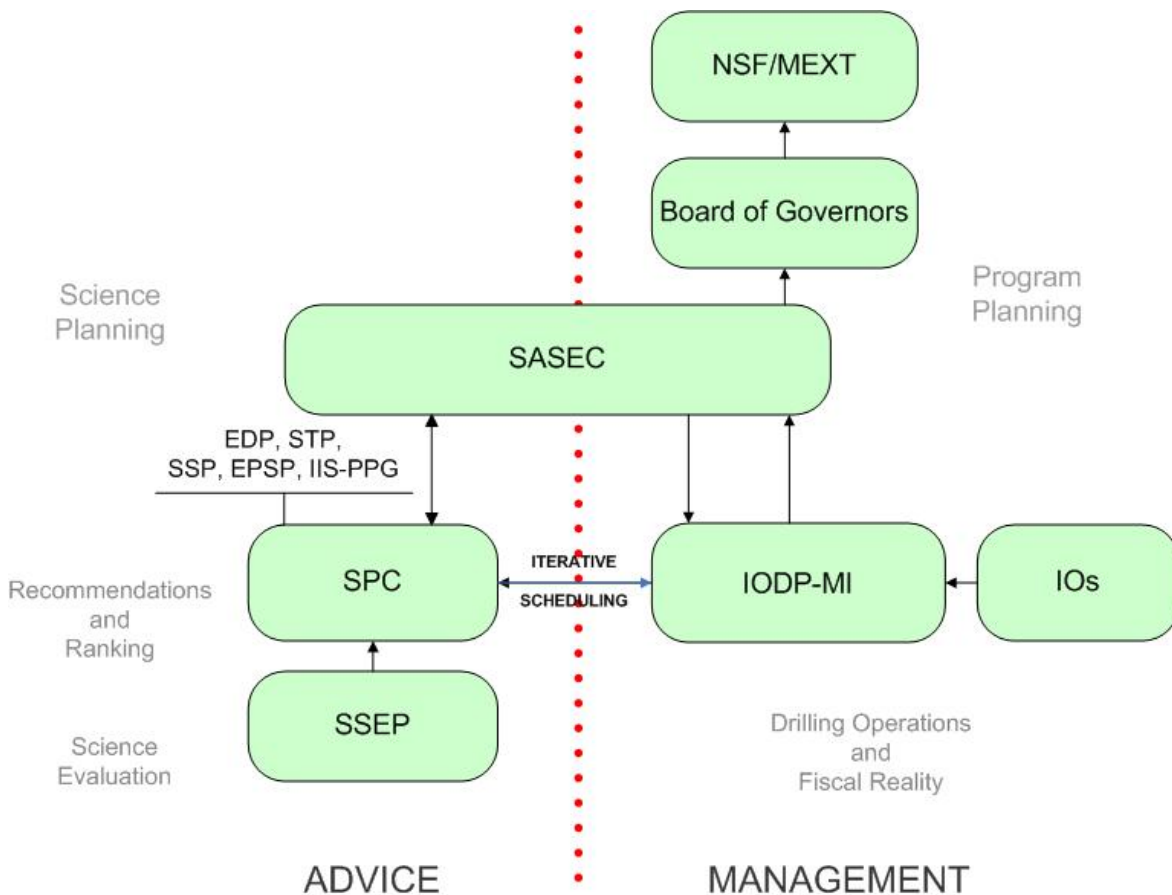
NSF/MEXT

Board of Governors

Science Planning

Program Planning

SASEC

EDP, STP, SSP, EPSP, IIS-PPG

SPC

ITERATIVE SCHEDULING

IODP-MI

IOs

Recommendations and Ranking

SSEP

Science Evaluation

Drilling Operations and Fiscal Reality

ADVICE

MANAGEMENT